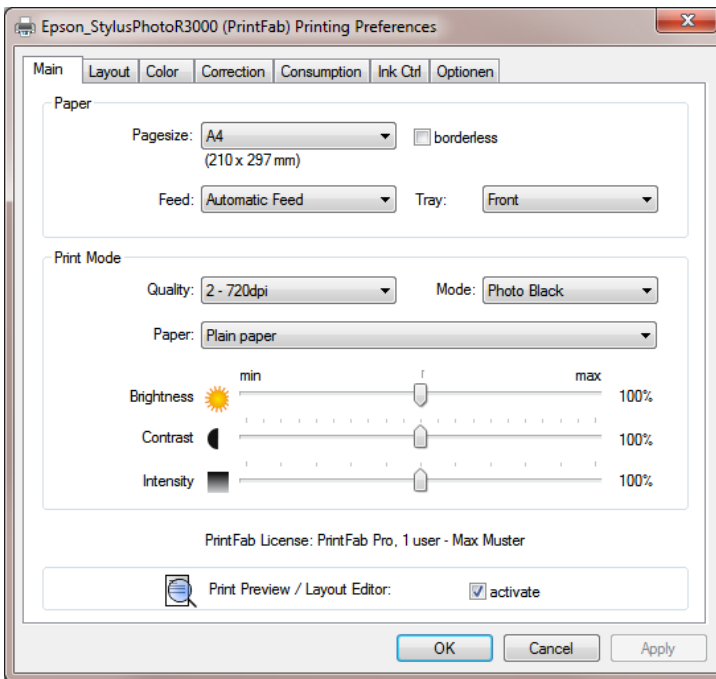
Epson_StylusPhotoR3000 (PrintFab) Printing Preferences

Main | Layout | Color | Correction | Consumption | Ink Ctrl | Optionen

Paper

Pagesize: A4
(210 x 297 mm)
borderless

Feed: Automatic Feed
Tray: Front

Print Mode

Quality: 2 - 720dpi
Mode: Photo Black

Paper: Plain paper

min
max

Brightness 100%

Contrast 100%

Intensity 100%

PrintFab License: PrintFab Pro, 1 user - Max Muster

Print Preview / Layout Editor:
activate

OK
Cancel
Apply